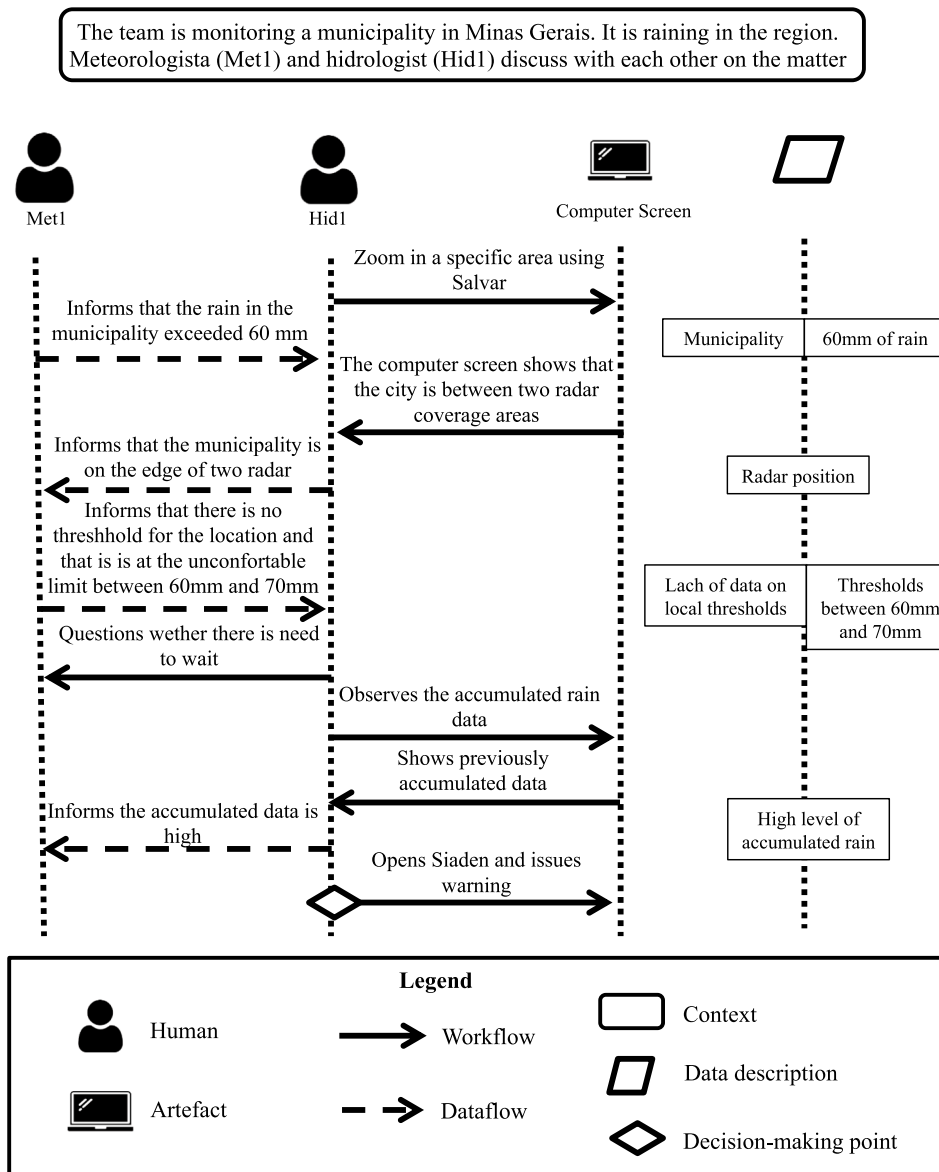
The team is monitoring a municipality in Minas Gerais. It is raining in the region. Meteorologista (Met1) and hidrologist (Hid1) discuss with each other on the matter

Met1

Hid1

Computer Screen

Zoom in a specific area using Salvar

Informs that the rain in the municipality exceeded 60 mm

Municipality

60mm of rain

The computer screen shows that the city is between two radar coverage areas

Informs that the municipality is on the edge of two radar

Radar position

Informs that there is no threshhold for the location and that is is at the unconfortable limit between 60mm and 70mm

Lach of data on local thresholds

Thresholds between 60mm and 70mm

Questions wether there is need to wait

Observes the accumulated rain data

Shows previously accumulated data

Informs the accumulated data is high

High level of accumulated rain

Opens Siaden and issues warning

Legend

Human

Workflow

Context

Data description

Artefact

Dataflow

Decision-making point